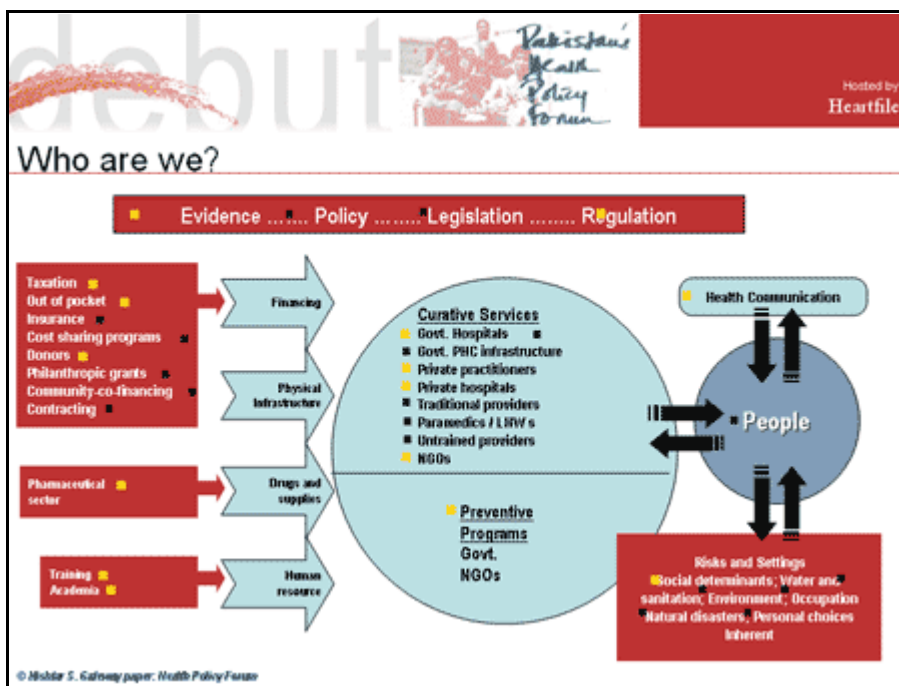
debut

Pakistan's Health Policy Forum

Hosted by
Heartfile

Who are we?

Evidence ....... Policy ......... Legislation ......... Regulation

Taxation
Out of pocket
Insurance
Cost sharing programs
Donors
Philanthropic grants
Community-co-financing
Contracting

Pharmaceutical sector

Training
Academia

Financing

Physical infrastructure

Drugs and supplies

Human resource

Curative Services
Govt. Hospitals
Govt. PHC infrastructure
Private practitioners
Private hospitals
Traditional providers
Paramedics / LHW s
Untrained providers
NGOs

Preventive Programs
Govt.
NGOs

Health Communication

People

Risks and Settings
Social determinants; Water and sanitation; Environment; Occupation
Natural disasters; Personal choices
Inherent

© Nishtar S. Gateway paper. Health Policy Forum